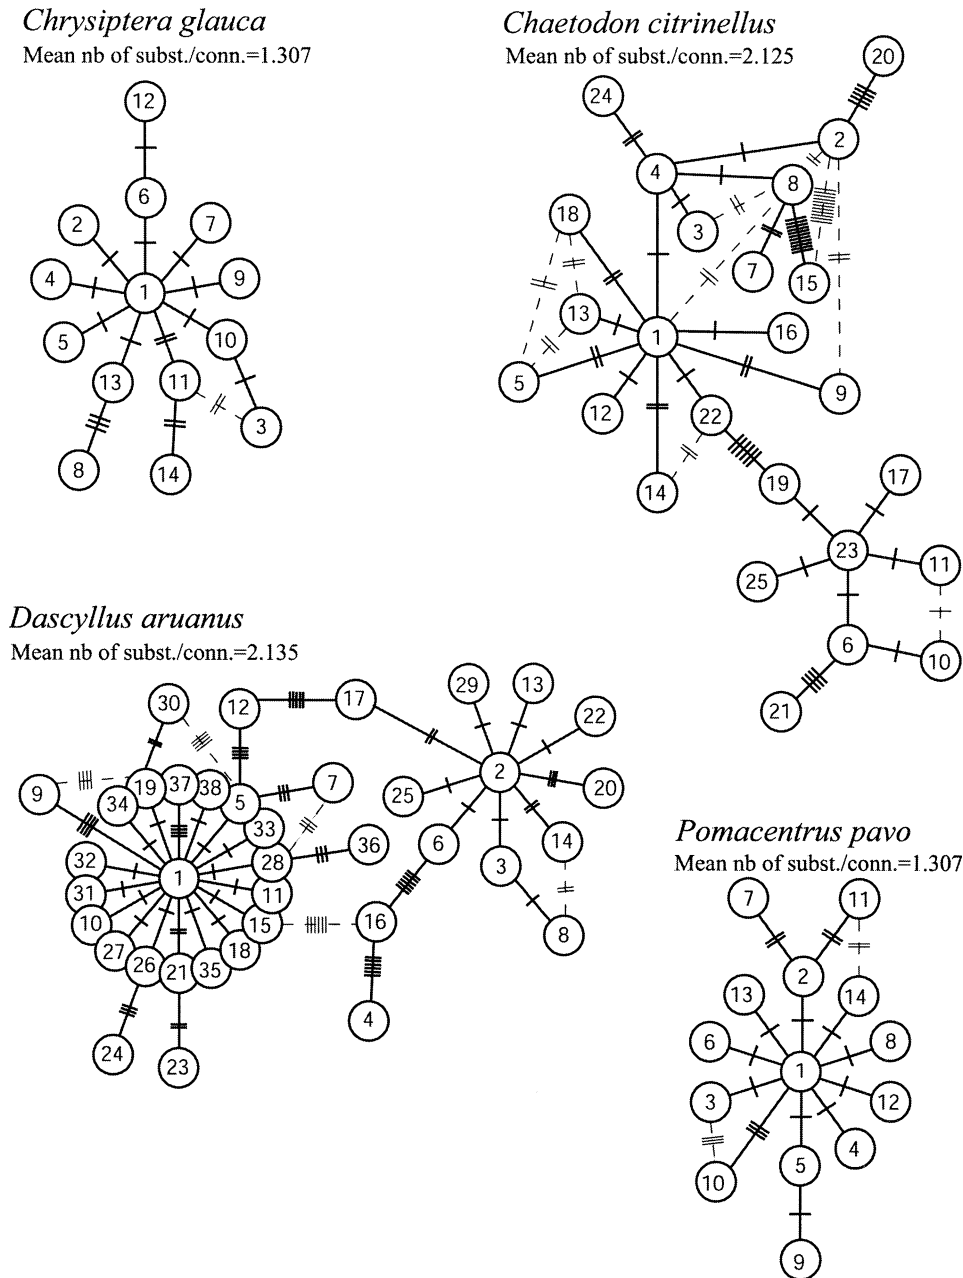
Chrysiptera glauca
Mean nb of subst./conn.=1.307

12
6
2
7
4
1
9
5
10
13
11
3
8
14

Chaetodon citrinellus
Mean nb of subst./conn.=2.125

20
24
2
4
8
3
18
7
15
13
1
16
5
9
12
22
14
19
17
23
11
25
6
10
21

Dascyllus aruanus
Mean nb of subst./conn.=2.135

30
12
17
29
13
22
9
19
37
38
5
7
2
20
34
25
33
6
14
32
28
36
31
1
11
3
10
15
16
27
18
8
26
21
35
4
24
23

Pomacentrus pavo
Mean nb of subst./conn.=1.307

7
11
2
13
14
6
8
1
3
12
4
5
10
9